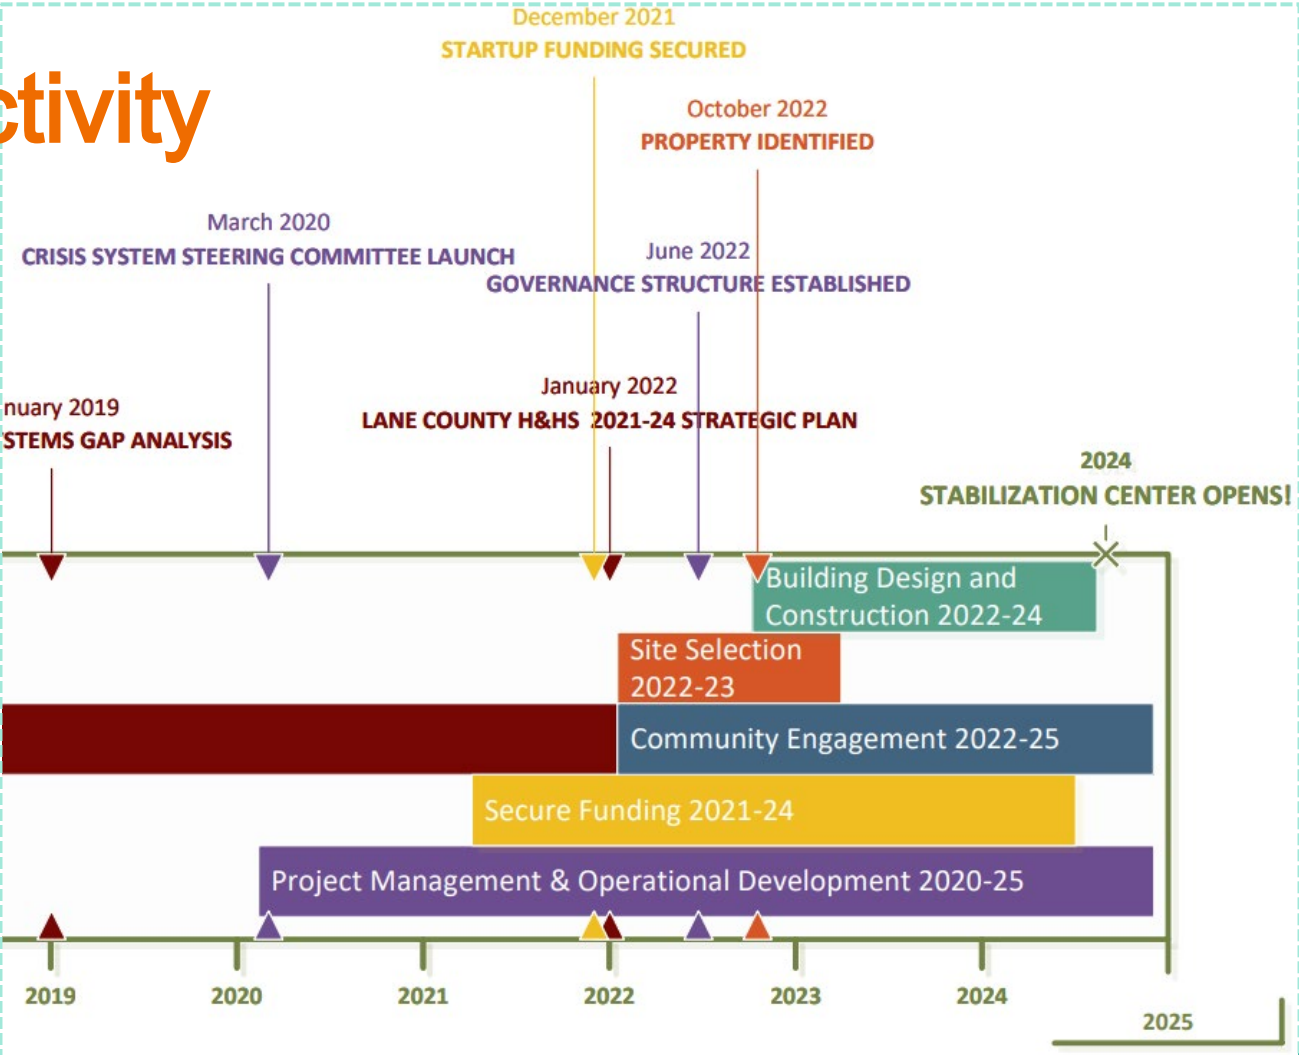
ctivity

December 2021
STARTUP FUNDING SECURED

October 2022
PROPERTY IDENTIFIED

March 2020
CRISIS SYSTEM STEERING COMMITTEE LAUNCH

June 2022
GOVERNANCE STRUCTURE ESTABLISHED

nuary 2019
STEMS GAP ANALYSIS

January 2022
LANE COUNTY H&HS 2021-24 STRATEGIC PLAN

2024
STABILIZATION CENTER OPENS!

Building Design and Construction 2022-24

Site Selection 2022-23

Community Engagement 2022-25

Secure Funding 2021-24

Project Management & Operational Development 2020-25

2019 2020 2021 2022 2023 2024 2025